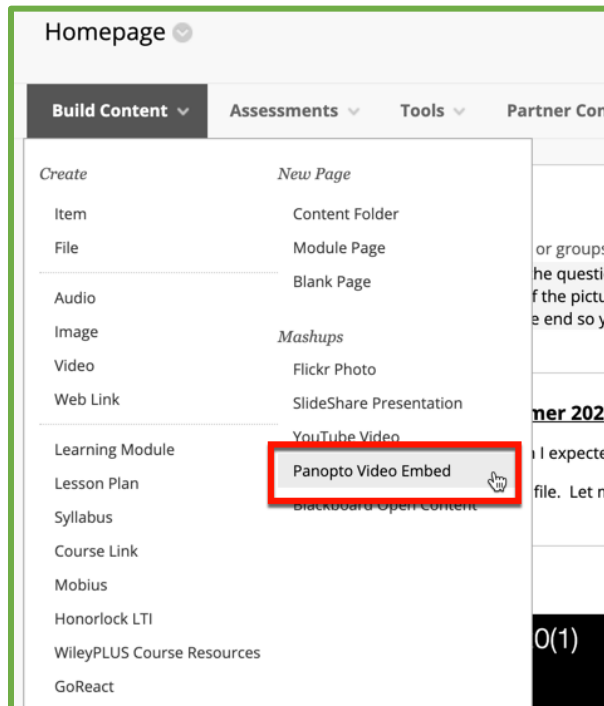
Homepage

Build Content Assessments Tools Partner Con

Create
Item
File

Audio
Image
Video
Web Link

Learning Module
Lesson Plan
Syllabus
Course Link
Mobius
Honorlock LTI
WileyPLUS Course Resources
GoReact

New Page
Content Folder
Module Page
Blank Page

Mashups
Flickr Photo
SlideShare Presentation
YouTube Video
Panopto Video Embed
Blackboard Open Content

or groups
he questi
f the pictu
e end so y

mer 202
I expecte
file. Let n

0(1)